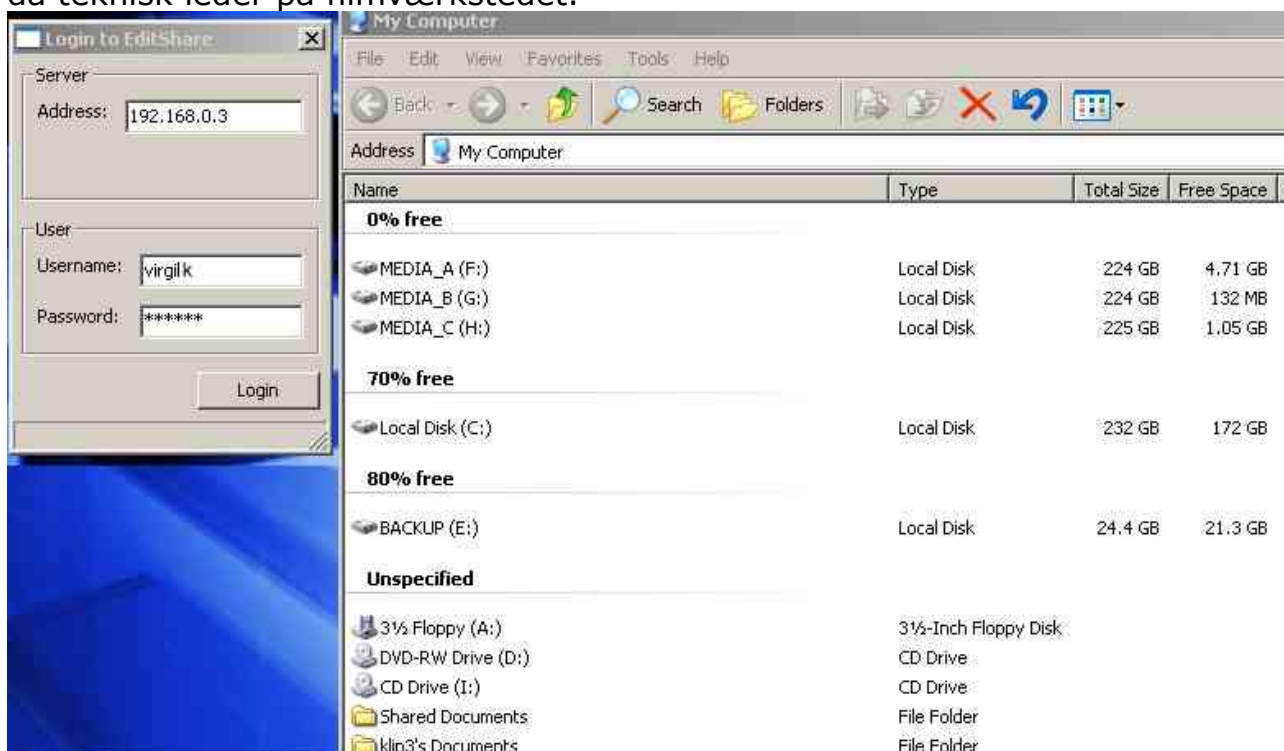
da teknisk leder på filmværkstedet.

Login to EditShare

Server
Address: 192.168.0.3

User
Username: virgilk
Password: ******

Login

My Computer

File Edit View Favorites Tools Help

Back Search Folders

Address My Computer

| Name | Type | Total Size | Free Space |
|---|---|---|---|
| **0% free** | | | |
| MEDIA_A (F:) | Local Disk | 224 GB | 4.71 GB |
| MEDIA_B (G:) | Local Disk | 224 GB | 132 MB |
| MEDIA_C (H:) | Local Disk | 225 GB | 1.05 GB |
| **70% free** | | | |
| Local Disk (C:) | Local Disk | 232 GB | 172 GB |
| **80% free** | | | |
| BACKUP (E:) | Local Disk | 24.4 GB | 21.3 GB |
| **Unspecified** | | | |
| 3½ Floppy (A:) | 3½-Inch Floppy Disk | | |
| DVD-RW Drive (D:) | CD Drive | | |
| CD Drive (I:) | CD Drive | | |
| Shared Documents | File Folder | | |
| klip3's Documents | File Folder | | |